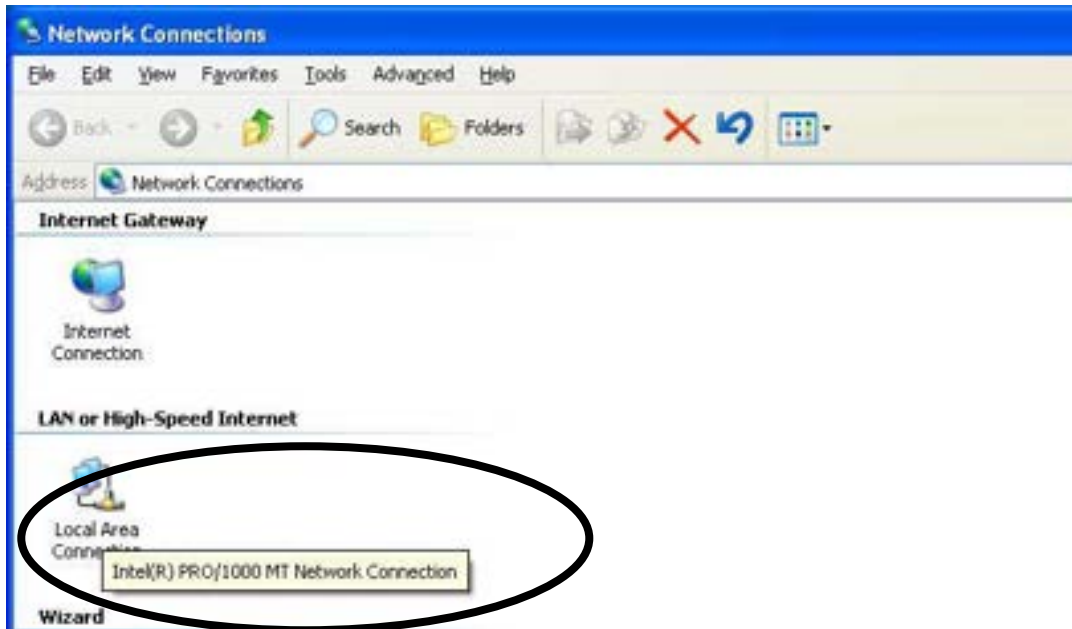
Network Connections

File Edit View Favorites Tools Advanced Help

Back Search Folders

Address Network Connections

Internet Gateway

Internet Connection

LAN or High-Speed Internet

Local Area Conne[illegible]

Intel(R) PRO/1000 MT Network Connection

Wizard